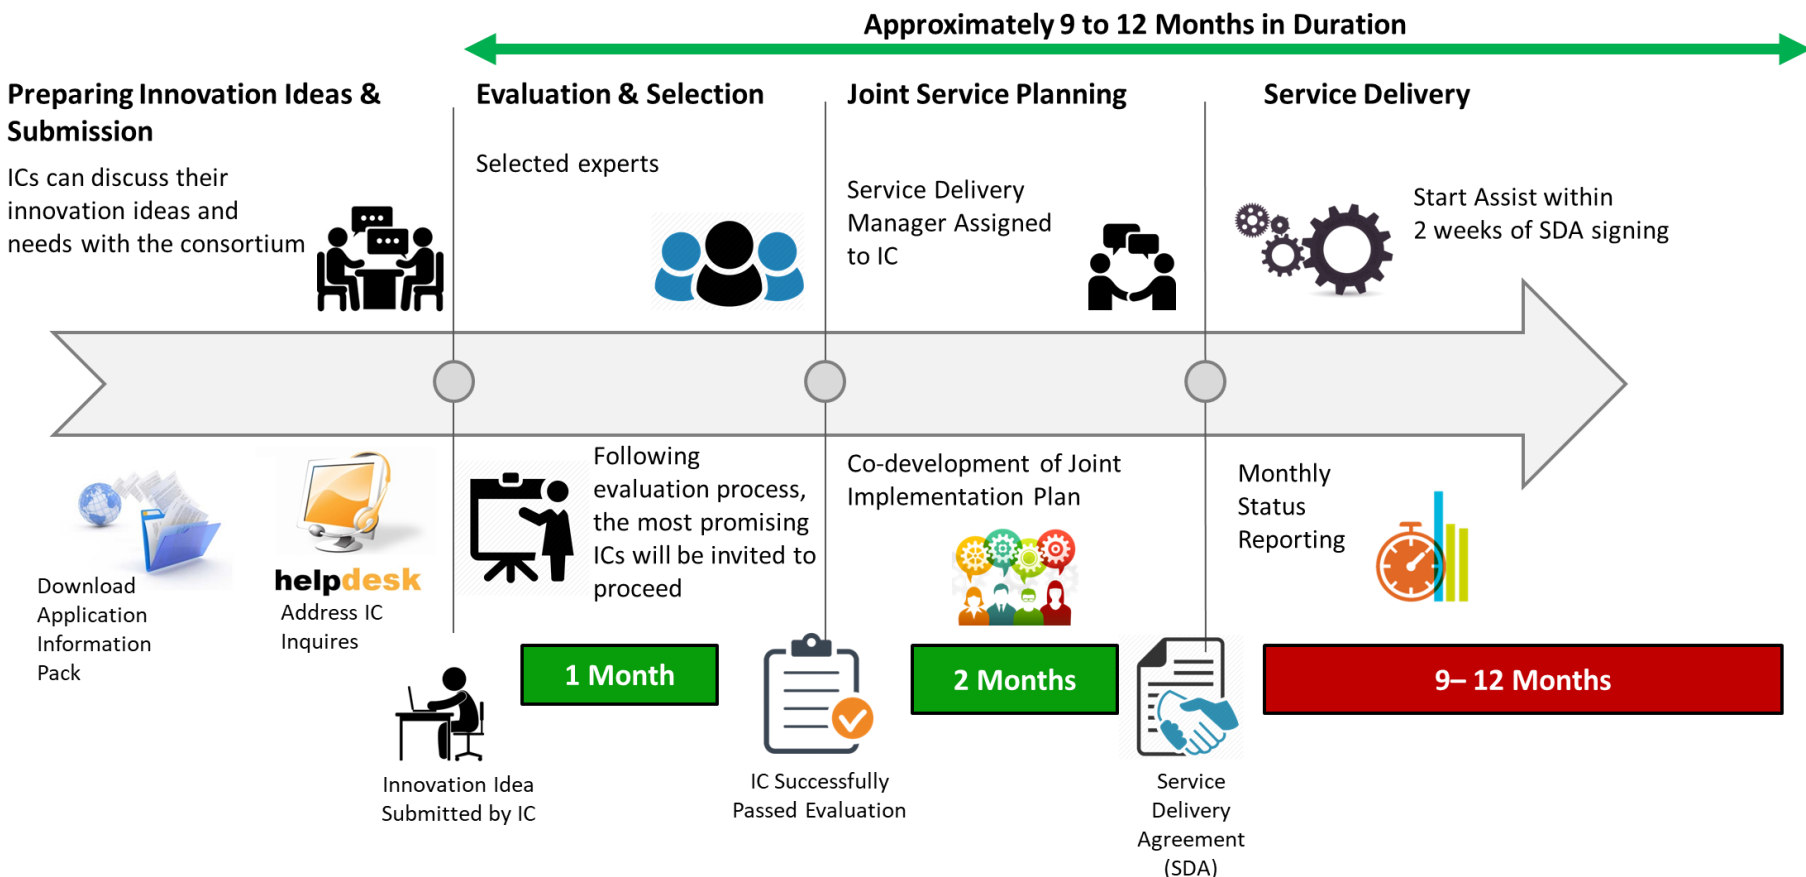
Approximately 9 to 12 Months in Duration

Preparing Innovation Ideas & Submission

ICs can discuss their innovation ideas and needs with the consortium

Evaluation & Selection

Selected experts

Joint Service Planning

Service Delivery Manager Assigned to IC

Service Delivery

Start Assist within 2 weeks of SDA signing

Download Application Information Pack

helpdesk
Address IC Inquires

Following evaluation process, the most promising ICs will be invited to proceed

Co-development of Joint Implementation Plan

Monthly Status Reporting

Innovation Idea Submitted by IC

1 Month

IC Successfully Passed Evaluation

2 Months

Service Delivery Agreement (SDA)

9– 12 Months